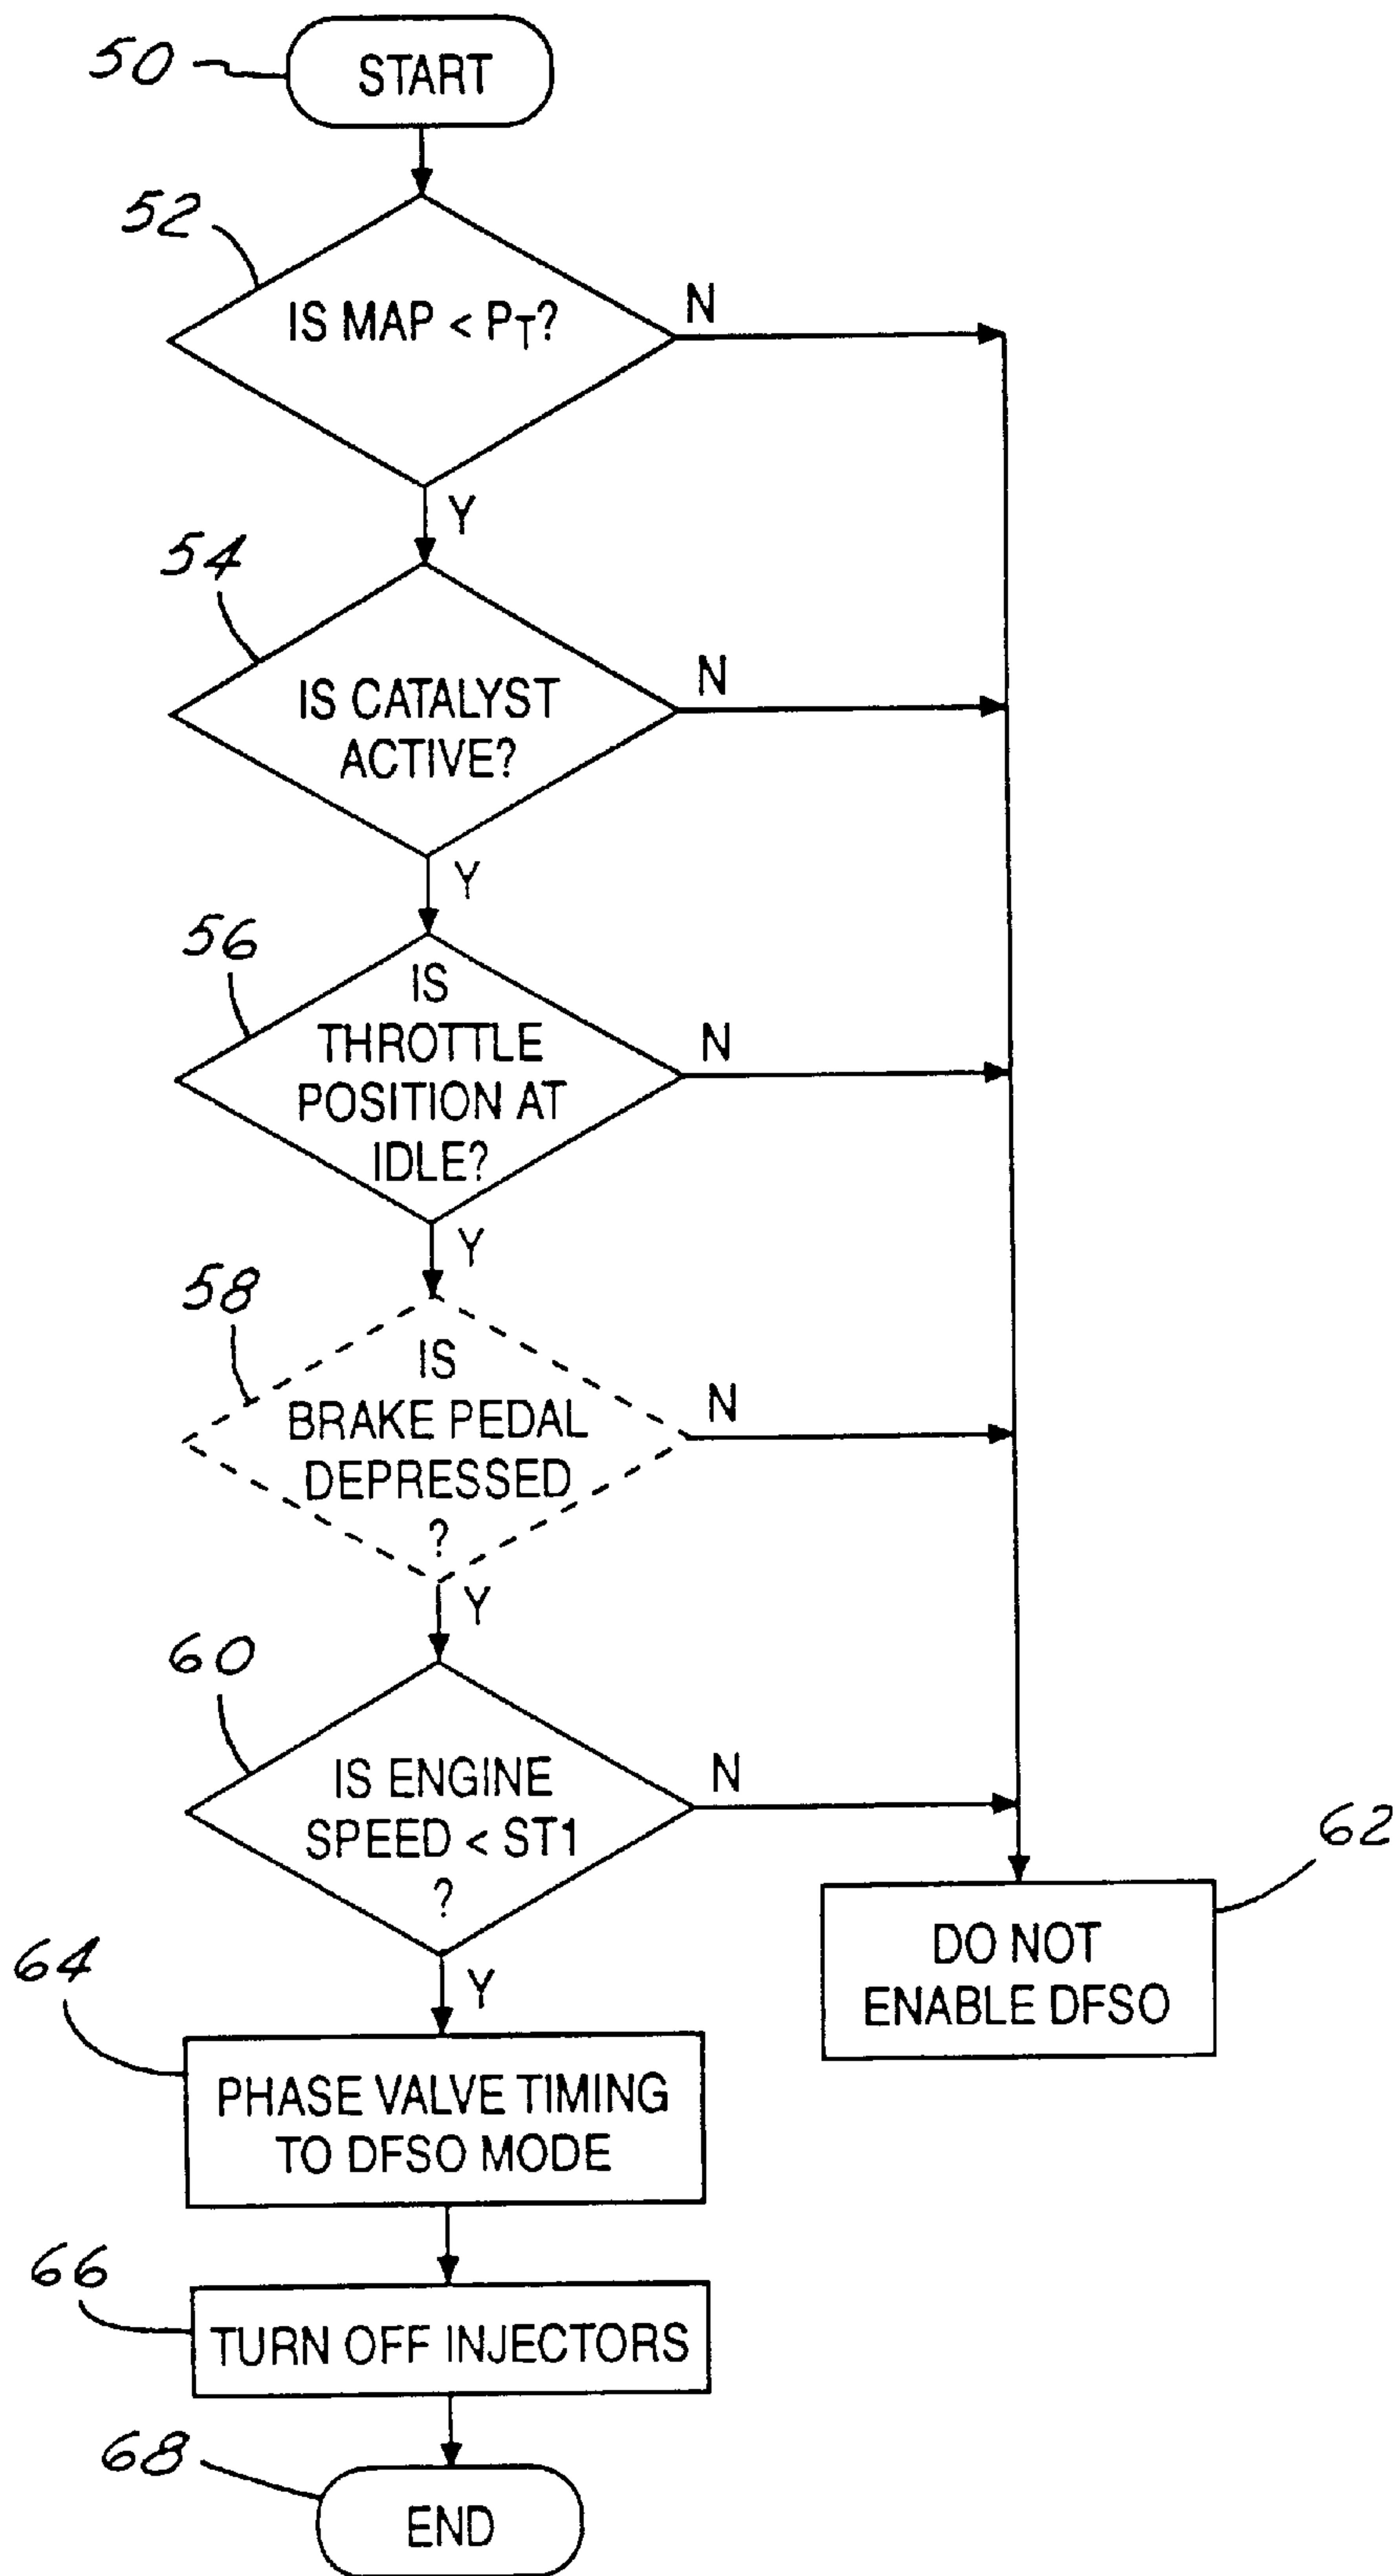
50
START

52
IS MAP < $P_T$?
N
Y

54
IS CATALYST ACTIVE?
N
Y

56
IS THROTTLE POSITION AT IDLE?
N
Y

58
IS BRAKE PEDAL DEPRESSED ?
N
Y

60
IS ENGINE SPEED < ST1 ?
N
Y

62
DO NOT ENABLE DFSO

64
PHASE VALVE TIMING TO DFSO MODE

66
TURN OFF INJECTORS

68
END